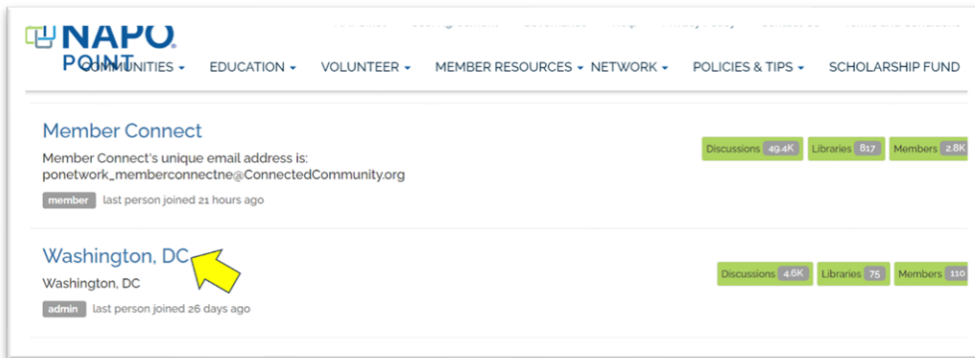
NAPO POINT

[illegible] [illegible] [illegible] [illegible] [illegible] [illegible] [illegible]

COMMUNITIES ▾ EDUCATION ▾ VOLUNTEER ▾ MEMBER RESOURCES ▾ NETWORK ▾ POLICIES & TIPS ▾ SCHOLARSHIP FUND

Member Connect

Member Connect's unique email address is: ponetwork_memberconnectne@ConnectedCommunity.org

member last person joined 21 hours ago

Discussions 49.4K Libraries 817 Members 2.8K

Washington, DC

Washington, DC

admin last person joined 26 days ago

Discussions 4.6K Libraries 75 Members 110